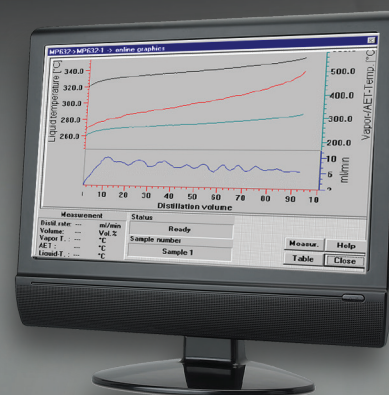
MP632>MP632-1 -> online graphics

Liquidtemperature [°C]

340.0
320.0
300.0
280.0
260.0

500.0
400.0
300.0
200.0

Vapor/AET-Temp. [°C]

10
5

ml/min

10 20 30 40 50 60 70 80 90 10

Distillation volume

Measurement
Distil rate: --- ml/min
Volume: --- Vol.%
Vapor T.: --- °C
AET: --- °C
Liquid T.: --- °C

Status
Ready
Sample number
Sample 1

Measur.
Help
Table
Close